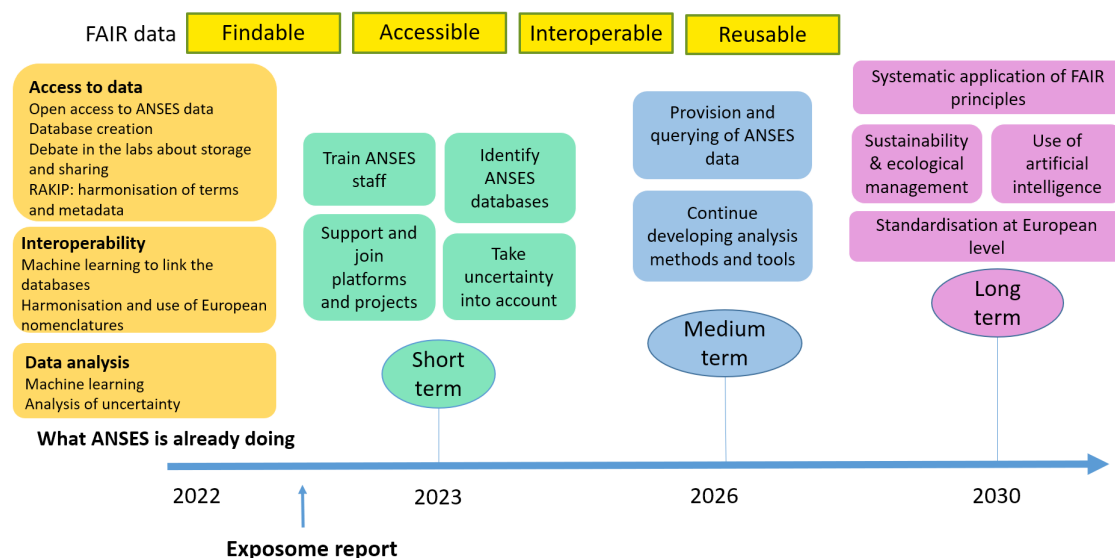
FAIR data Findable Accessible Interoperable Reusable

Access to data
Open access to ANSES data
Database creation
Debate in the labs about storage and sharing
RAKIP: harmonisation of terms and metadata

Interoperability
Machine learning to link the databases
Harmonisation and use of European nomenclatures

Data analysis
Machine learning
Analysis of uncertainty

What ANSES is already doing

Train ANSES staff

Identify ANSES databases

Support and join platforms and projects

Take uncertainty into account

Short term

Provision and querying of ANSES data

Continue developing analysis methods and tools

Medium term

Systematic application of FAIR principles

Sustainability & ecological management

Use of artificial intelligence

Standardisation at European level

Long term

2022

2023

2026

2030

Exposome report